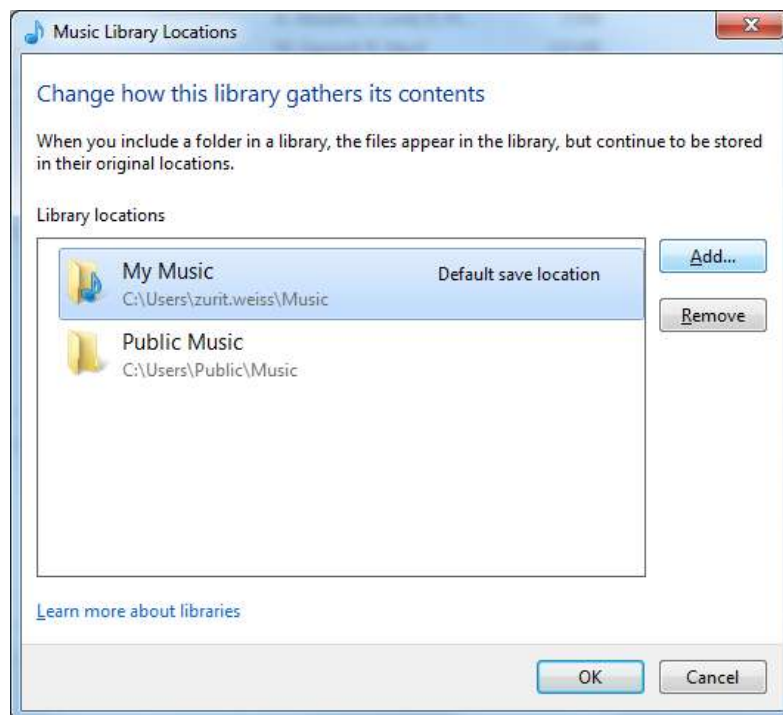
Music Library Locations

Change how this library gathers its contents

When you include a folder in a library, the files appear in the library, but continue to be stored in their original locations.

Library locations

My Music
C:\Users\zurit.weiss\Music
Default save location

Public Music
C:\Users\Public\Music

Add...

Remove

Learn more about libraries

OK

Cancel